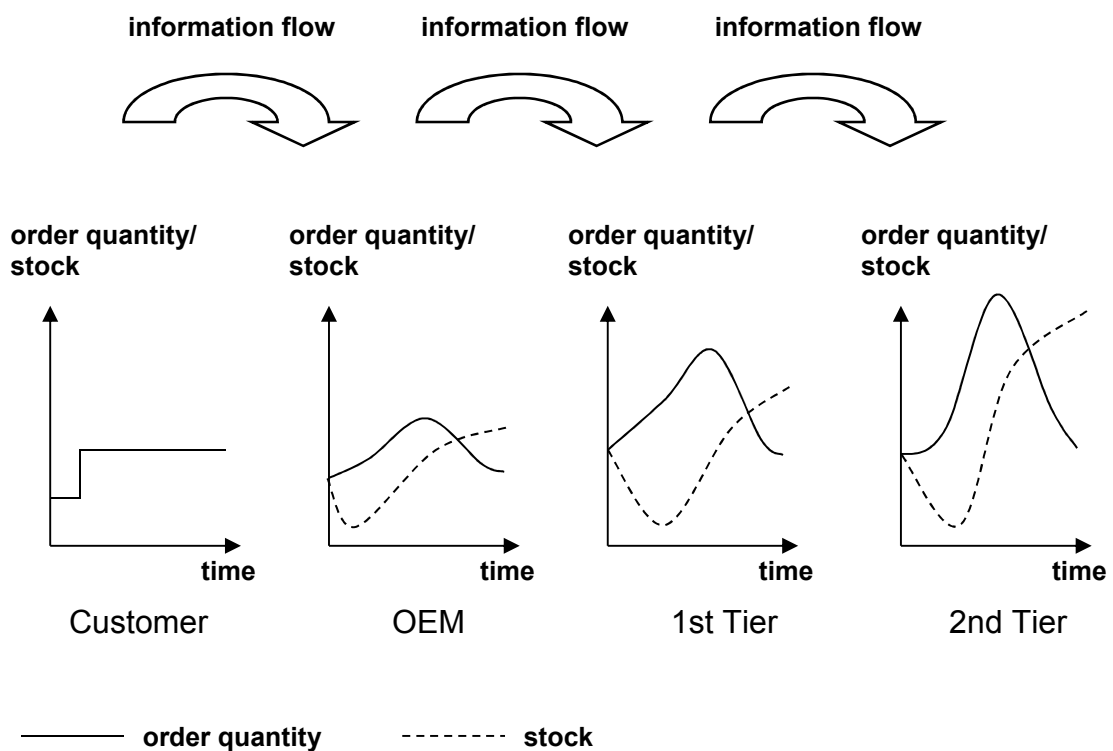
information flow information flow information flow

order quantity/ stock

time

Customer

order quantity/ stock

time

OEM

order quantity/ stock

time

1st Tier

order quantity/ stock

time

2nd Tier

order quantity stock